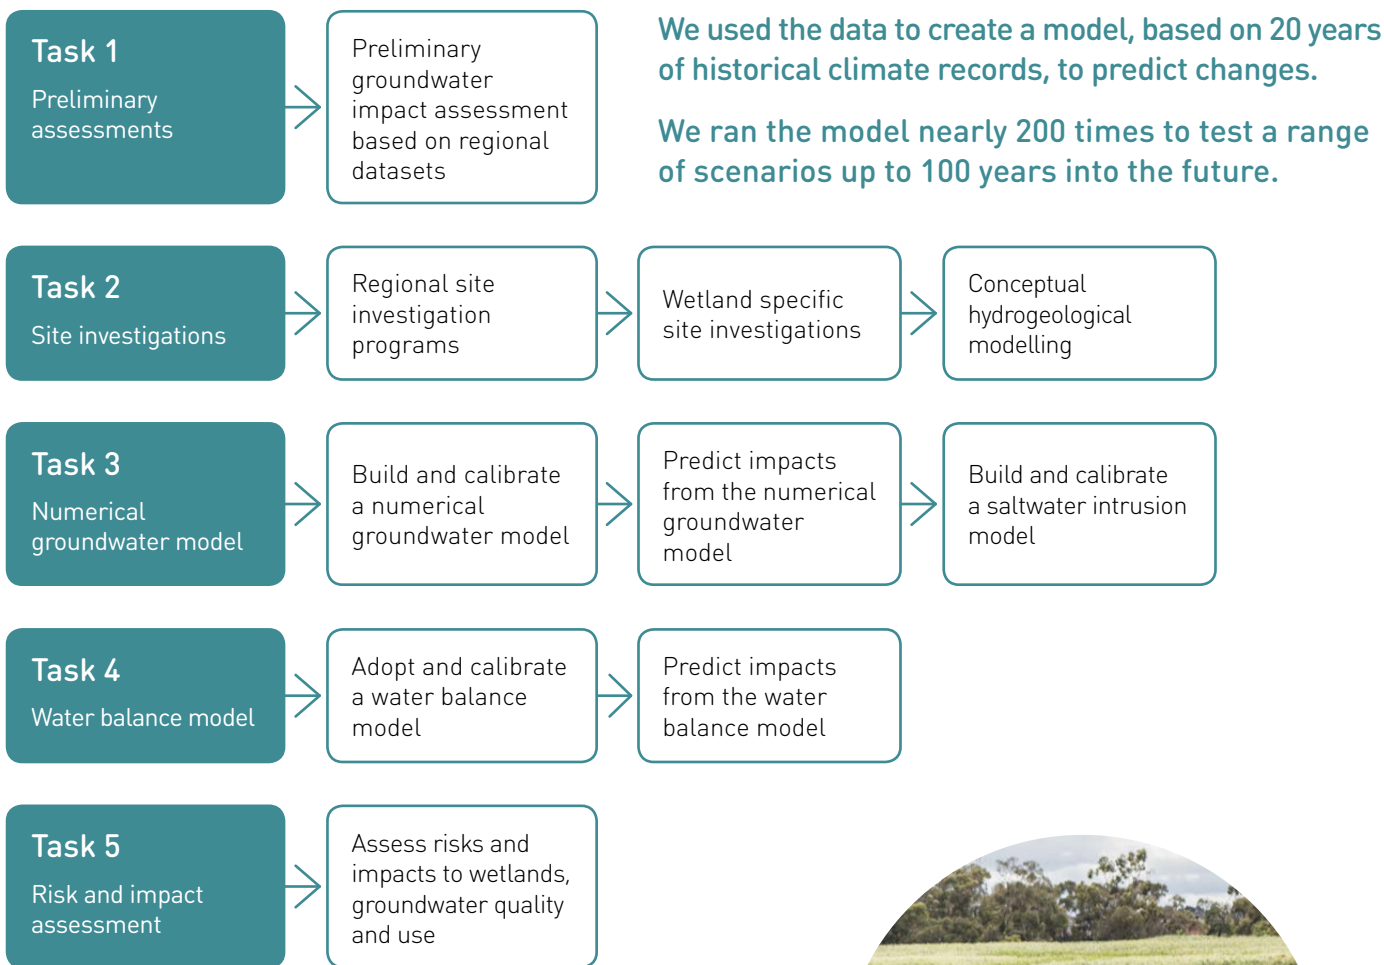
Task 1
Preliminary assessments

Preliminary groundwater impact assessment based on regional datasets

We used the data to create a model, based on 20 years of historical climate records, to predict changes.

We ran the model nearly 200 times to test a range of scenarios up to 100 years into the future.

Task 2
Site investigations

Regional site investigation programs

Wetland specific site investigations

Conceptual hydrogeological modelling

Task 3
Numerical groundwater model

Build and calibrate a numerical groundwater model

Predict impacts from the numerical groundwater model

Build and calibrate a saltwater intrusion model

Task 4
Water balance model

Adopt and calibrate a water balance model

Predict impacts from the water balance model

Task 5
Risk and impact assessment

Assess risks and impacts to wetlands, groundwater quality and use